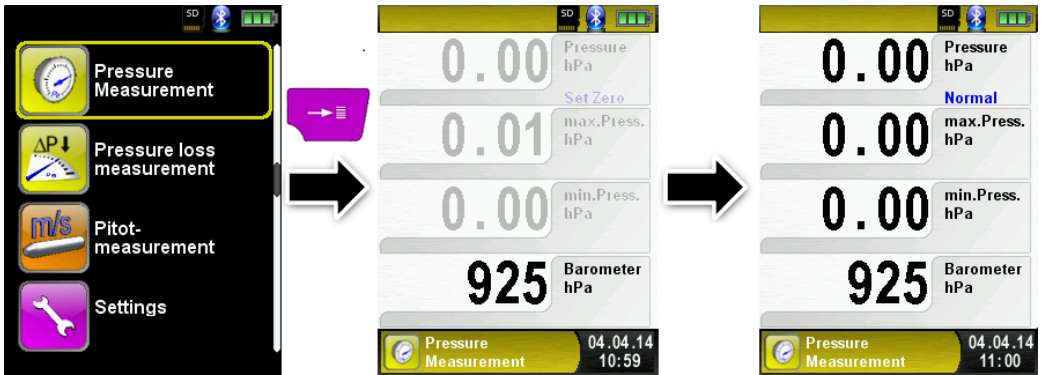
SD

Pressure Measurement

ΔP

Pressure loss measurement

m/s

Pitot-measurement

Settings

SD

0.00 Pressure hPa

Set Zero

0.01 max.Press. hPa

0.00 min.Press. hPa

925 Barometer hPa

Pressure Measurement 04.04.14 10:59

SD

0.00 Pressure hPa

Normal

0.00 max.Press. hPa

0.00 min.Press. hPa

925 Barometer hPa

Pressure Measurement 04.04.14 11:00